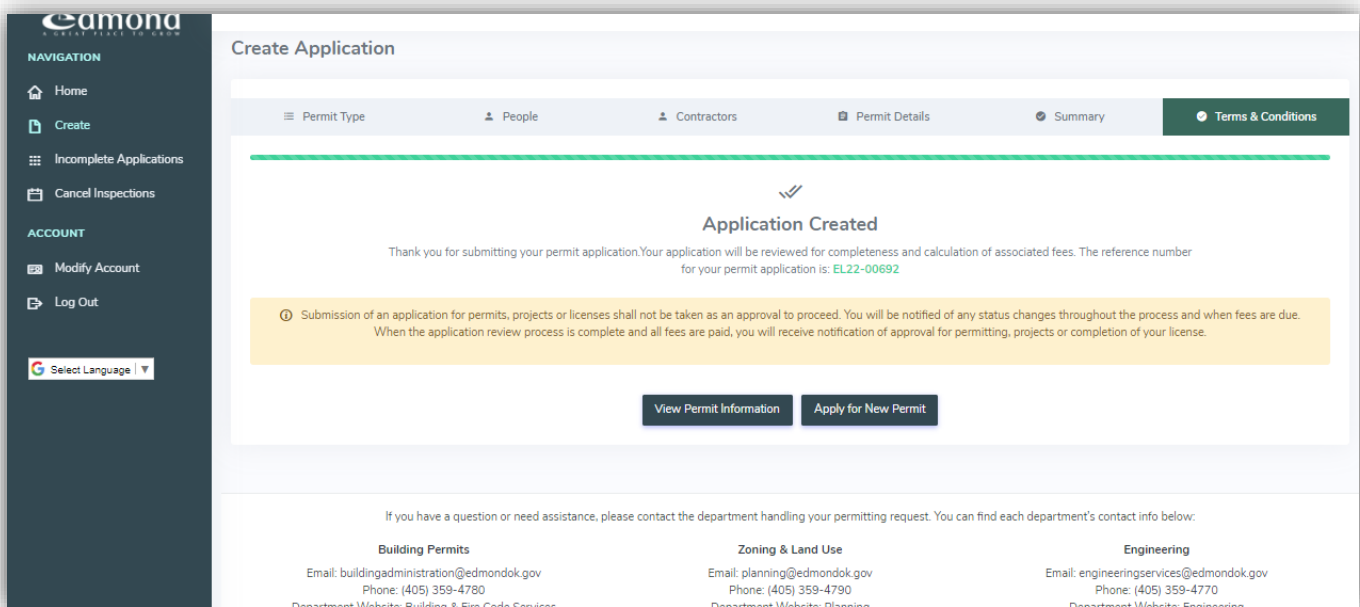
edmond
A GREAT PLACE TO GROW

NAVIGATION

Home

Create

Incomplete Applications

Cancel Inspections

ACCOUNT

Modify Account

Log Out

Select Language

Create Application

Permit Type | People | Contractors | Permit Details | Summary | Terms & Conditions

Application Created

Thank you for submitting your permit application.Your application will be reviewed for completeness and calculation of associated fees. The reference number for your permit application is: EL22-00692

Submission of an application for permits, projects or licenses shall not be taken as an approval to proceed. You will be notified of any status changes throughout the process and when fees are due. When the application review process is complete and all fees are paid, you will receive notification of approval for permitting, projects or completion of your license.

View Permit Information

Apply for New Permit

If you have a question or need assistance, please contact the department handling your permitting request. You can find each department's contact info below:

Building Permits
Email: buildingadministration@edmondok.gov
Phone: (405) 359-4780
Department Website: Building & Fire Code Services

Zoning & Land Use
Email: planning@edmondok.gov
Phone: (405) 359-4790
Department Website: Planning

Engineering
Email: engineeringservices@edmondok.gov
Phone: (405) 359-4770
Department Website: Engineering